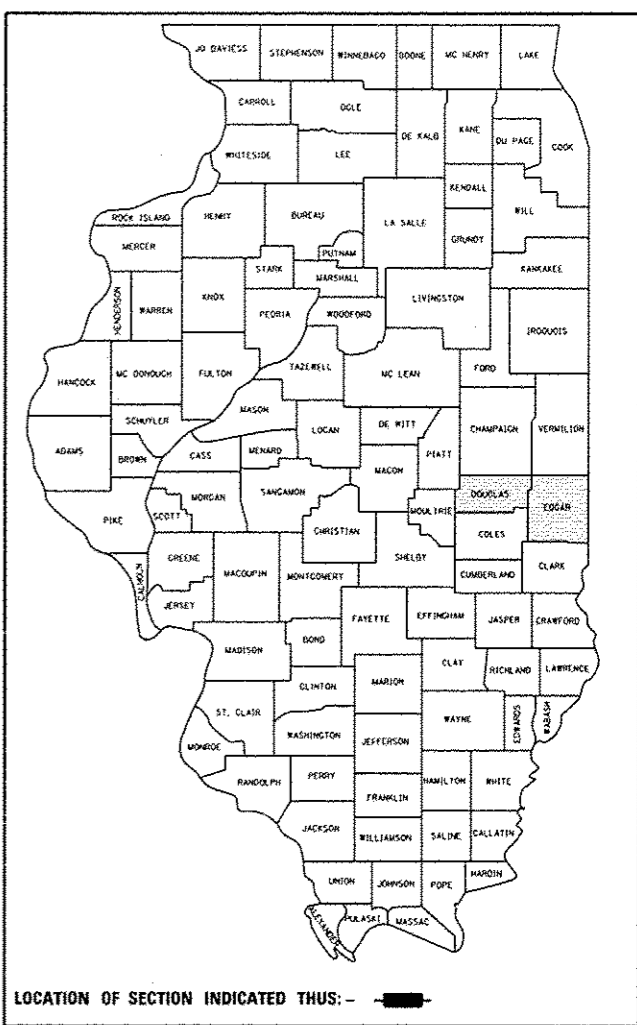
JO DAVIESS
STEPHENSON
WINNEBAGO
BOONE
MC HENRY
LAKE
CARROLL
OGLE
DE KALB
KANE
DU PAGE
COOK
WHITESIDE
LEE
KENDALL
WILL
ROCK ISLAND
HENRY
BUREAU
LA SALLE
GRUNDY
MERCER
PUTNAM
STARK
MARSHALL
KANKAKEE
HENDERSON
WARREN
KNOX
PEORIA
WOODFORD
LIVINGSTON
IROQUOIS
HANCOCK
MC DONOUGH
FULTON
TAZEWELL
MC LEAN
FORD
SCHUYLER
MASON
ADAMS
BROWN
CASS
MENARD
LOGAN
DE WITT
CHAMPAIGN
VERMILION
PIATT
MACON
DOUGLAS
EDGAR
PIKE
SCOTT
MORGAN
SANGAMON
MOULTRIE
CHRISTIAN
COLES
SHELBY
GREENE
MACOUPIN
MONTGOMERY
CUMBERLAND
CLARK
CALHOUN
JERSEY
FAYETTE
EFFINGHAM
JASPER
CRAWFORD
MADISON
BOND
CLAY
RICHLAND
LAWRENCE
CLINTON
MARION
ST. CLAIR
WAYNE
EDWARDS
WABASH
WASHINGTON
JEFFERSON
MONROE
RANDOLPH
PERRY
HAMILTON
WHITE
FRANKLIN
JACKSON
WILLIAMSON
SALINE
GALLATIN
UNION
JOHNSON
POPE
HARDIN
ALEXANDER
PULASKI
MASSAC

LOCATION OF SECTION INDICATED THUS:-